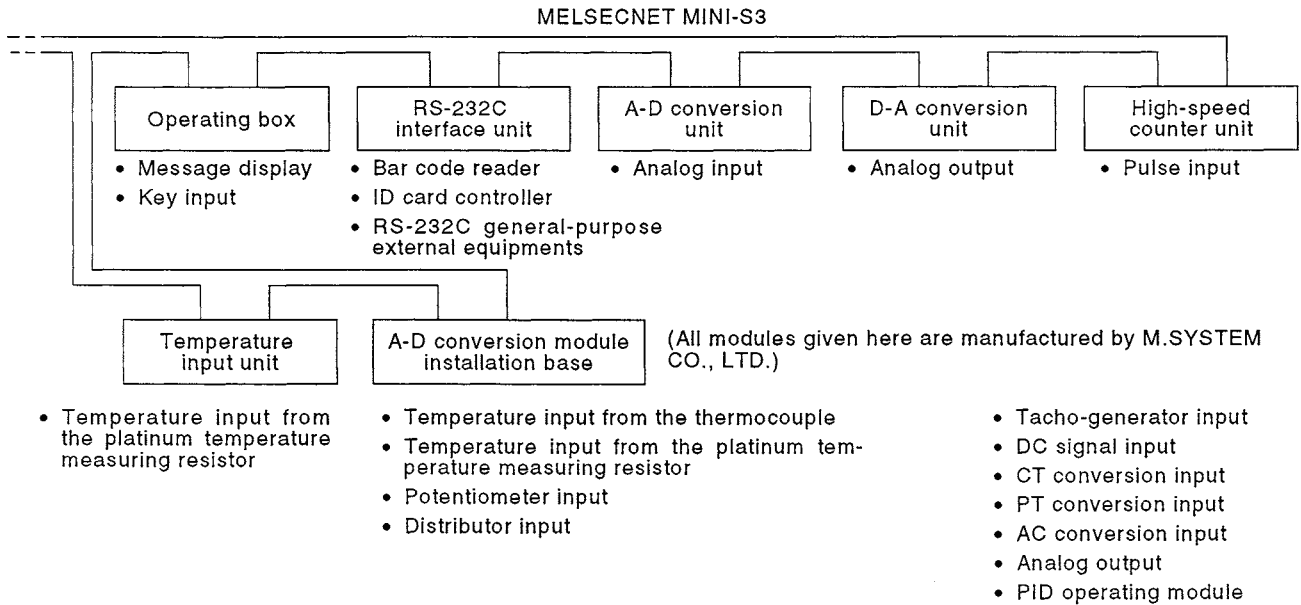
MELSECNET MINI-S3

Operating box

• Message display
• Key input

RS-232C interface unit

• Bar code reader
• ID card controller
• RS-232C general-purpose external equipments

A-D conversion unit

• Analog input

D-A conversion unit

• Analog output

High-speed counter unit

• Pulse input

Temperature input unit

• Temperature input from the platinum temperature measuring resistor

A-D conversion module installation base

• Temperature input from the thermocouple
• Temperature input from the platinum temperature measuring resistor
• Potentiometer input
• Distributor input

(All modules given here are manufactured by M.SYSTEM CO., LTD.)

• Tacho-generator input
• DC signal input
• CT conversion input
• PT conversion input
• AC conversion input
• Analog output
• PID operating module